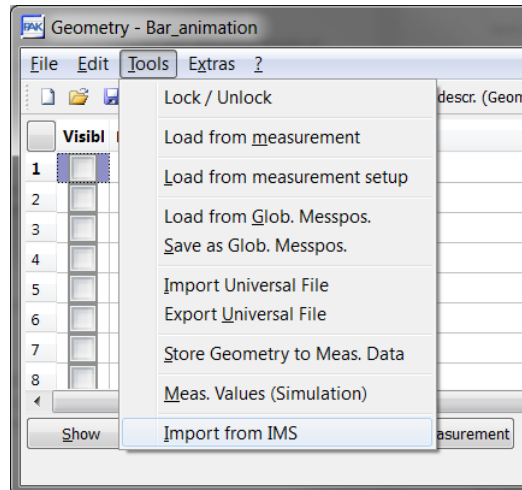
PAK Geometry - Bar_animation

File Edit Tools Extras ?

descr. (Geom

Visibl

1
2
3
4
5
6
7
8

Show

asurement

Lock / Unlock

Load from measurement

Load from measurement setup

Load from Glob. Messpos.
Save as Glob. Messpos.

Import Universal File
Export Universal File

Store Geometry to Meas. Data

Meas. Values (Simulation)

Import from IMS